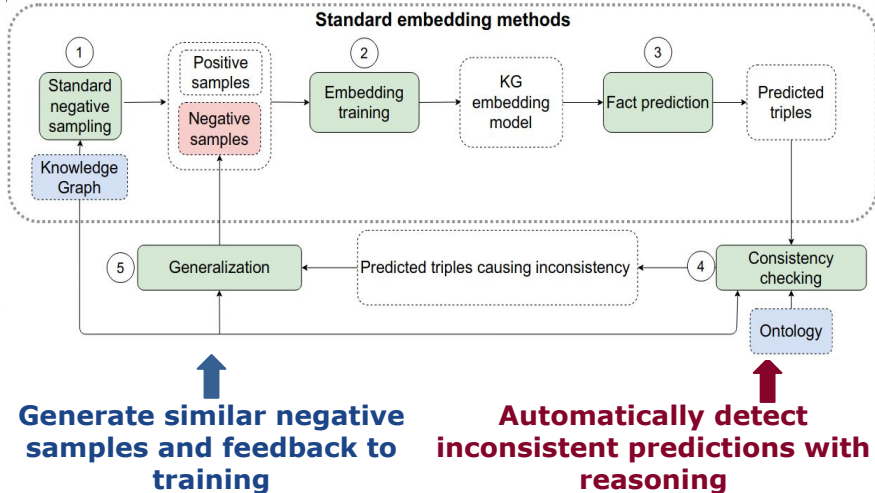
Standard embedding methods

1

Standard negative sampling

Knowledge Graph

Positive samples

Negative samples

2

Embedding training

KG embedding model

3

Fact prediction

Predicted triples

4

Consistency checking

Ontology

Predicted triples causing inconsistency

5

Generalization

Generate similar negative samples and feedback to training

Automatically detect inconsistent predictions with reasoning